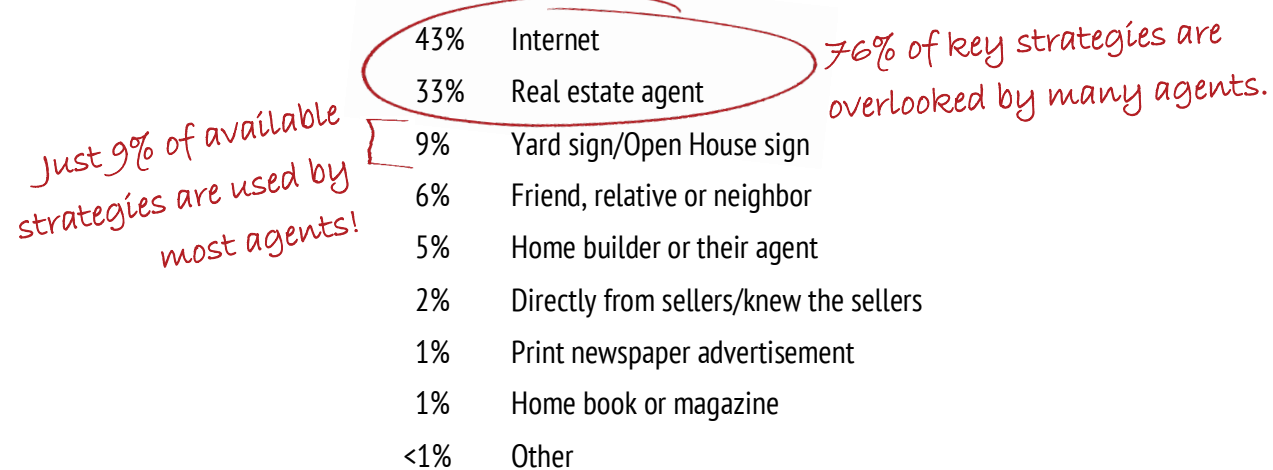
43% Internet
33% Real estate agent

76% of key strategies are overlooked by many agents.

Just 9% of available strategies are used by most agents!

9% Yard sign/Open House sign
6% Friend, relative or neighbor
5% Home builder or their agent
2% Directly from sellers/knew the sellers
1% Print newspaper advertisement
1% Home book or magazine
<1% Other